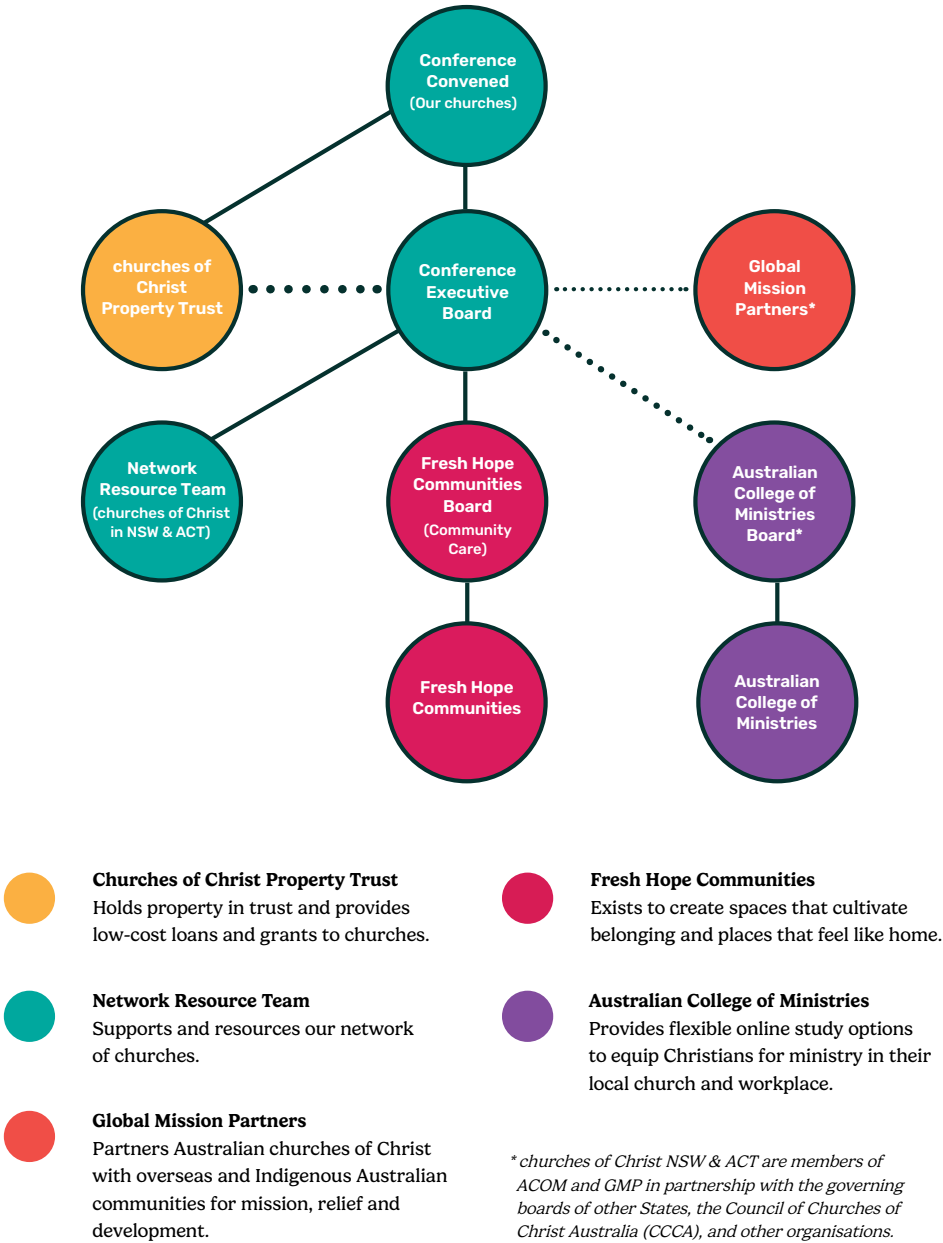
Conference Convened
(Our churches)

churches of Christ Property Trust

Conference Executive Board

Global Mission Partners*

Network Resource Team
(churches of Christ in NSW & ACT)

Fresh Hope Communities Board
(Community Care)

Australian College of Ministries Board*

Fresh Hope Communities

Australian College of Ministries

Churches of Christ Property Trust
Holds property in trust and provides low-cost loans and grants to churches.

Network Resource Team
Supports and resources our network of churches.

Global Mission Partners
Partners Australian churches of Christ with overseas and Indigenous Australian communities for mission, relief and development.

Fresh Hope Communities
Exists to create spaces that cultivate belonging and places that feel like home.

Australian College of Ministries
Provides flexible online study options to equip Christians for ministry in their local church and workplace.

* churches of Christ NSW & ACT are members of ACOM and GMP in partnership with the governing boards of other States, the Council of Churches of Christ Australia (CCCA), and other organisations.